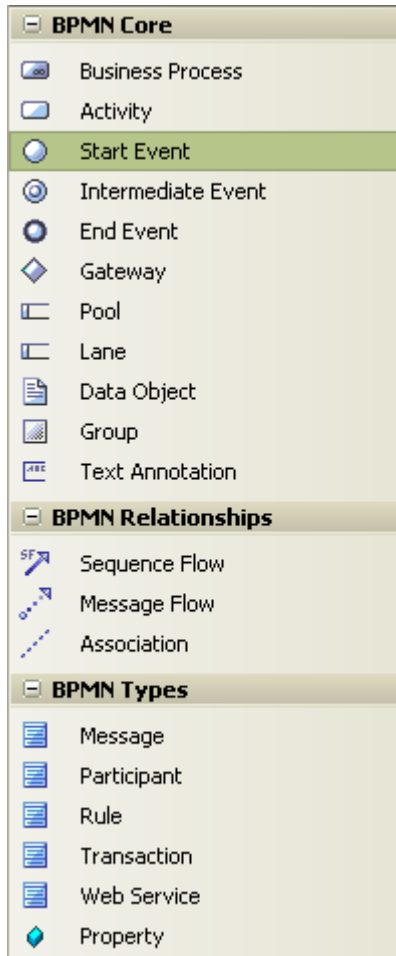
⊟ BPMN Core
Business Process
Activity
Start Event
Intermediate Event
End Event
Gateway
Pool
Lane
Data Object
Group
Text Annotation
⊟ BPMN Relationships
Sequence Flow
Message Flow
Association
⊟ BPMN Types
Message
Participant
Rule
Transaction
Web Service
Property